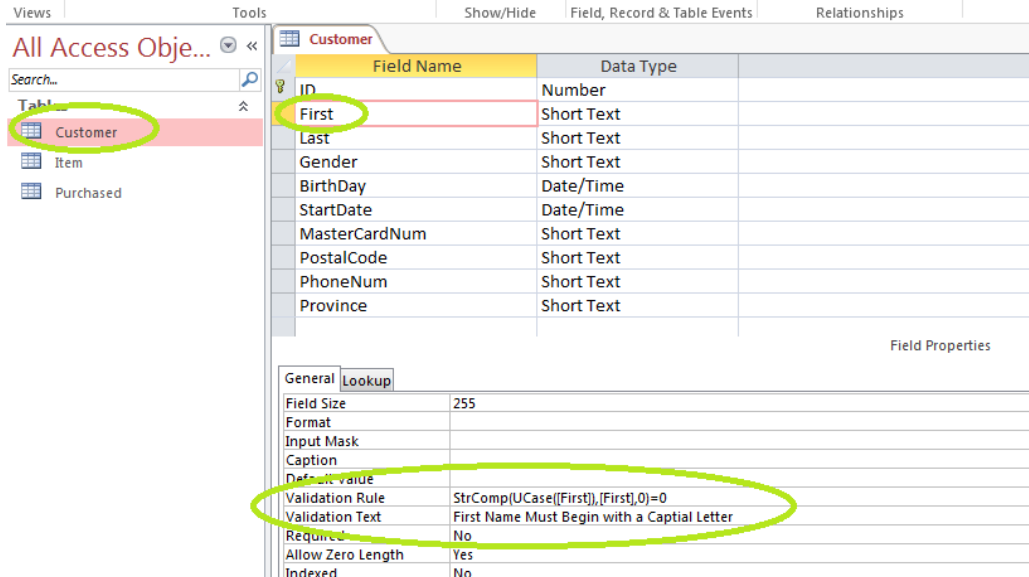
Views | Tools | Show/Hide | Field, Record & Table Events | Relationships

All Access Obje... «

Search...

Tables

Customer

Item

Purchased

Customer

| Field Name | Data Type |
|---|---|
| ID | Number |
| First | Short Text |
| Last | Short Text |
| Gender | Short Text |
| BirthDay | Date/Time |
| StartDate | Date/Time |
| MasterCardNum | Short Text |
| PostalCode | Short Text |
| PhoneNum | Short Text |
| Province | Short Text |

Field Properties

General | Lookup

| | |
|---|---|
| Field Size | 255 |
| Format | |
| Input Mask | |
| Caption | |
| Default Value | |
| Validation Rule | StrComp(UCase([First]),[First],0)=0 |
| Validation Text | First Name Must Begin with a Captial Letter |
| Required | No |
| Allow Zero Length | Yes |
| Indexed | No |